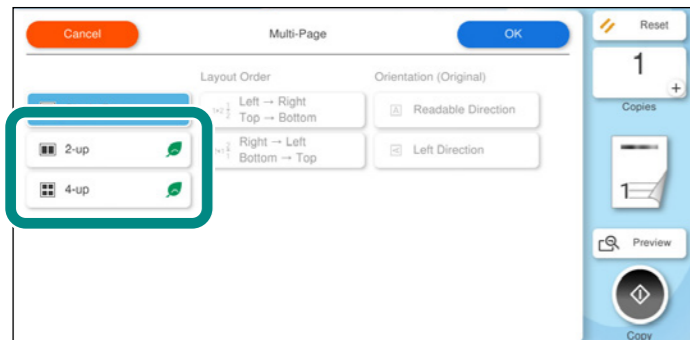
Cancel

Multi-Page

OK

Reset

1

+

Copies

Layout Order

Orientation (Original)

Left → Right
Top → Bottom

Readable Direction

2-up

Right → Left
Bottom → Top

Left Direction

4-up

1

Preview

Copy